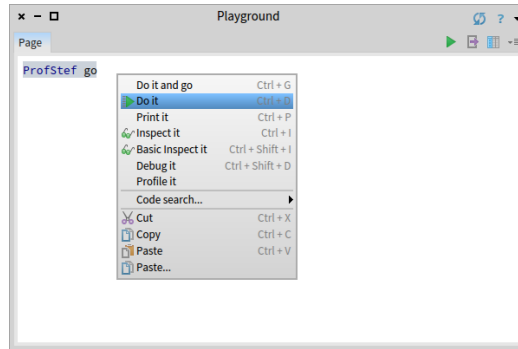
Playground

Page

ProfStef go

| | |
|---|---|
| Do it and go | Ctrl + G |
| Do it | Ctrl + D |
| Print it | Ctrl + P |
| Inspect it | Ctrl + I |
| Basic Inspect it | Ctrl + Shift + I |
| Debug it | Ctrl + Shift + D |
| Profile it | |
| Code search... | |
| Cut | Ctrl + X |
| Copy | Ctrl + C |
| Paste | Ctrl + V |
| Paste... | |